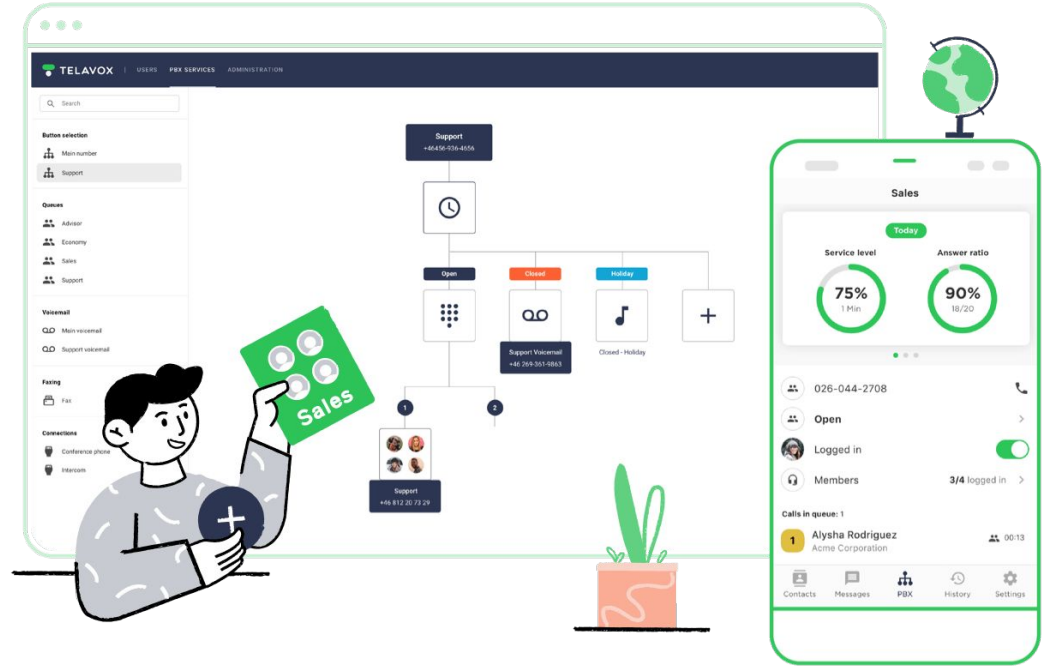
TELAVOX | USERS PBX SERVICES ADMINISTRATION

Search

Button selection
Main number
Support

Queues
Advisor
Economy
Sales
Support

Voicemail
Main voicemail
Support voicemail

Faxing
Fax

Connections
Conference phone
Intercom

Support
+46456-936-4556

Open
Closed
Holiday

Support Voicemail
+46 269-361-9863

Closed - Holiday

1
2

Support
+46 812 20 73 29

Sales

Sales

Today

Service level
75%
1 Min

Answer ratio
90%
18/20

026-044-2708

Open

Logged in

Members
3/4 logged in

Calls in queue: 1

1
Alysha Rodriguez
Acme Corporation
00:13

Contacts
Messages
PBX
History
Settings